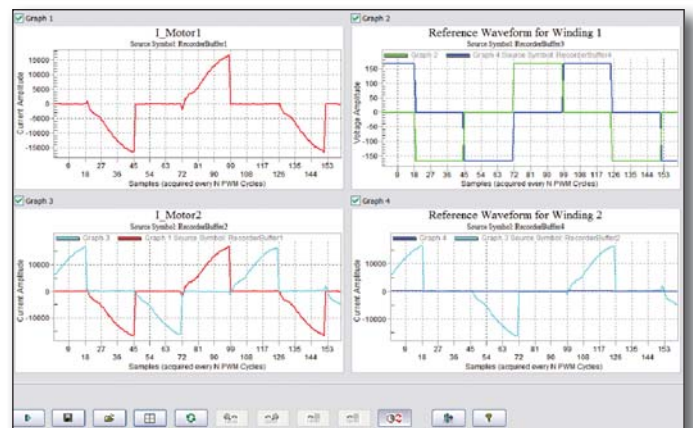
Graph 1

I_Motor1

Source Symbol: RecorderBuffer1

Current Amplitude

15000
10000
5000
0
-5000
-10000
-15000

9 27 45 63 81 99 117 135 153
18 36 54 72 90 108 126 144

Samples (acquired every N PWM Cycles)

Graph 2

Reference Waveform for Winding 1

Source Symbol: RecorderBuffer3

Graph 2 Graph 4 Source Symbol: RecorderBuffer4

Voltage Amplitude

150
100
50
0
-50
-100
-150

9 18 27 36 45 54 63 72 81 90 99 108 117 126 135 144 153

Samples (acquired every N PWM Cycles)

Graph 3

I_Motor2

Source Symbol: RecorderBuffer2

Graph 3 Graph 1 Source Symbol: RecorderBuffer1

Current Amplitude

10000
0
-10000

9 27 45 63 81 99 117 135 153
18 36 54 72 90 108 126 144

Samples (acquired every N PWM Cycles)

Graph 4

Reference Waveform for Winding 2

Source Symbol: RecorderBuffer4

Graph 4 Graph 3 Source Symbol: RecorderBuffer2

Current Amplitude

10000
0
-10000

9 27 45 63 81 99 117 135 153
18 36 54 72 90 108 126 144

Samples (acquired every N PWM Cycles)